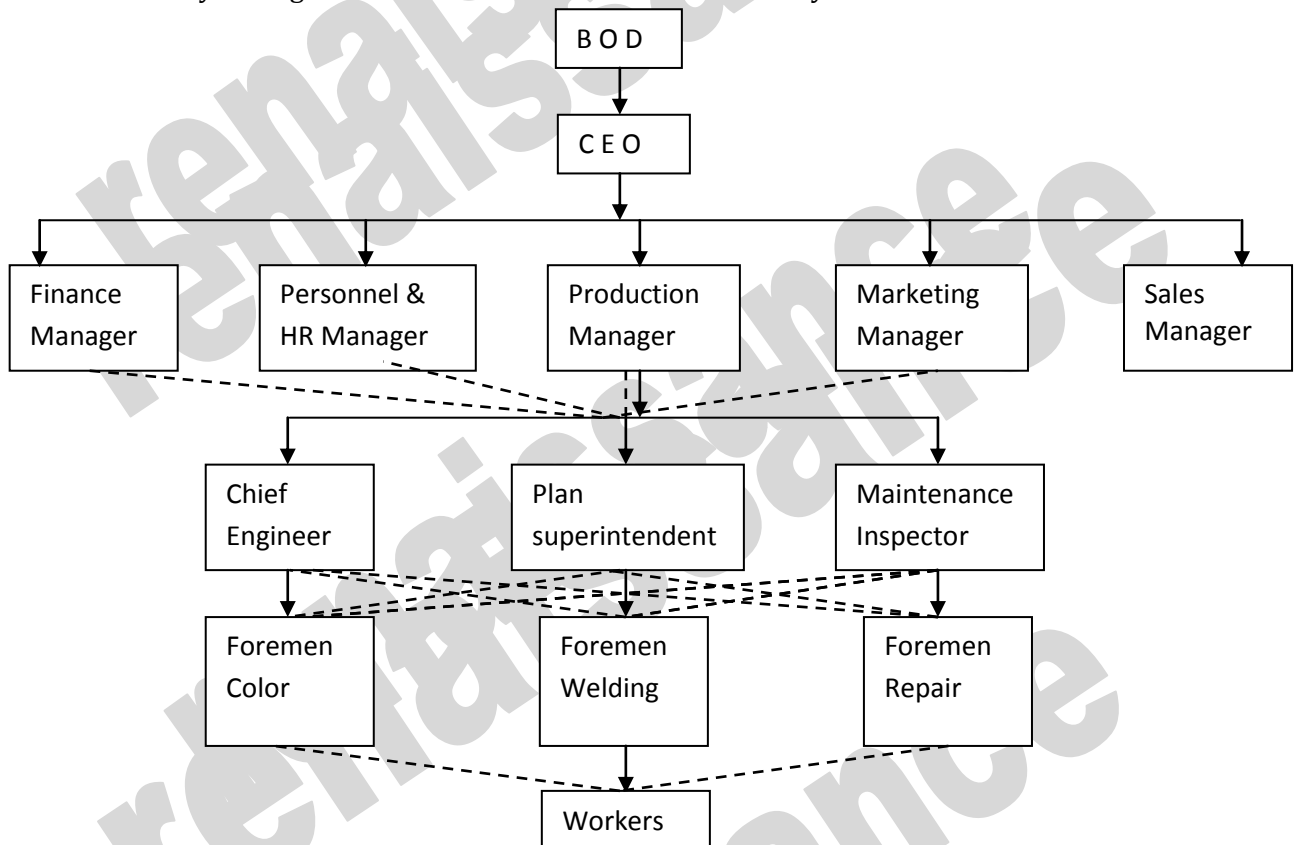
B O D

C E O

Finance Manager

Personnel & HR Manager

Production Manager

Marketing Manager

Sales Manager

Chief Engineer

Plan superintendent

Maintenance Inspector

Foremen Color

Foremen Welding

Foremen Repair

Workers